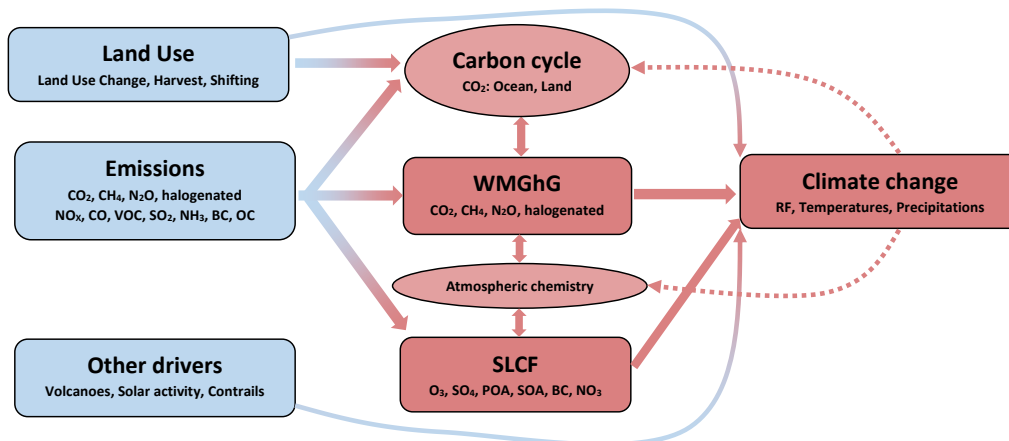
Land Use
Land Use Change, Harvest, Shifting

Emissions
$CO_2$, $CH_4$, $N_2O$, halogenated
$NO_X$, CO, VOC, $SO_2$, $NH_3$, BC, OC

Other drivers
Volcanoes, Solar activity, Contrails

Carbon cycle
$CO_2$: Ocean, Land

WMGhG
$CO_2$, $CH_4$, $N_2O$, halogenated

Atmospheric chemistry

SLCF
$O_3$, $SO_4$, POA, SOA, BC, $NO_3$

Climate change
RF, Temperatures, Precipitations